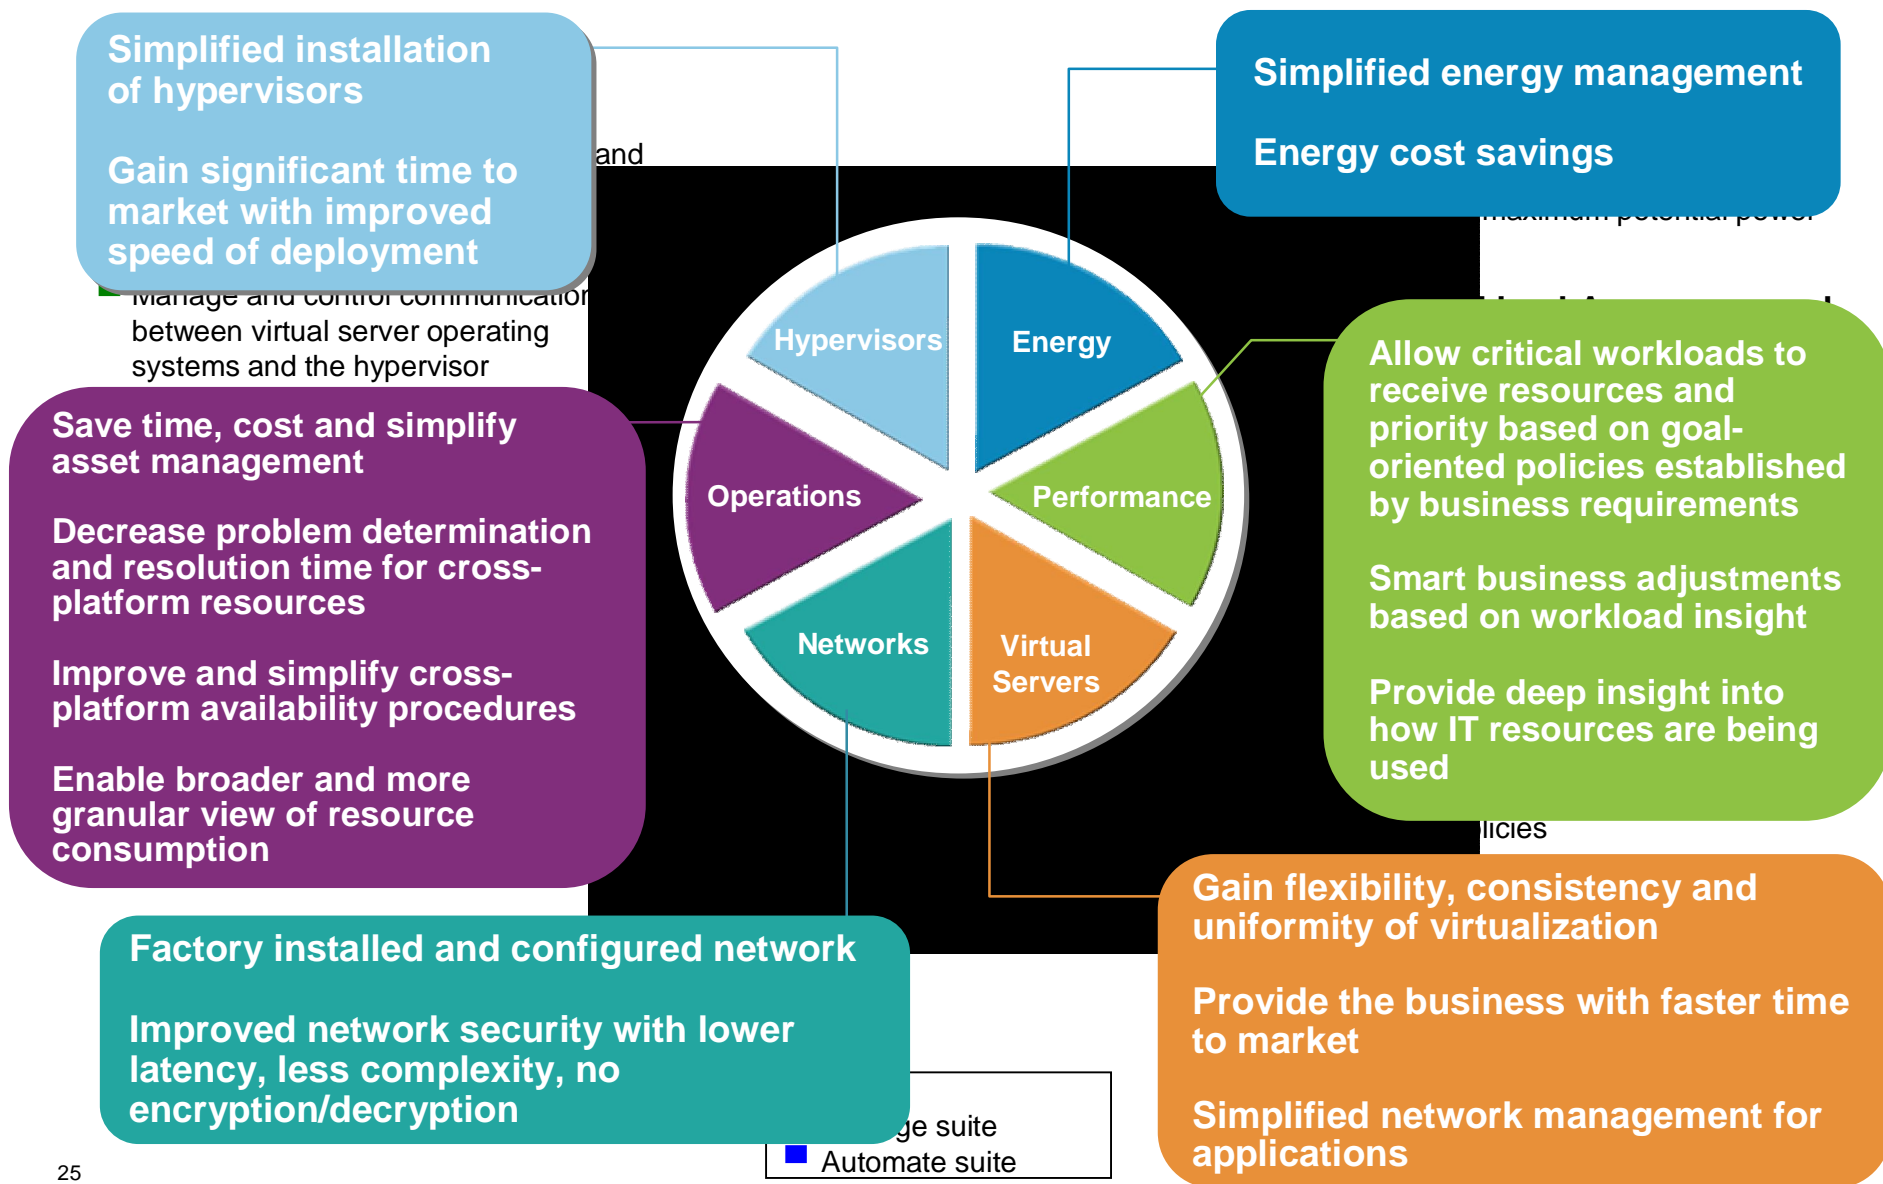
Simplified installation of hypervisors

Gain significant time to market with improved speed of deployment

and

Simplified energy management

Energy cost savings

maximum potential power

Manage and control communication between virtual server operating systems and the hypervisor

Hypervisors

Energy

Operations

Performance

Networks

Virtual Servers

Save time, cost and simplify asset management

Decrease problem determination and resolution time for cross-platform resources

Improve and simplify cross-platform availability procedures

Enable broader and more granular view of resource consumption

Allow critical workloads to receive resources and priority based on goal-oriented policies established by business requirements

Smart business adjustments based on workload insight

Provide deep insight into how IT resources are being used

licies

Factory installed and configured network

Improved network security with lower latency, less complexity, no encryption/decryption

Gain flexibility, consistency and uniformity of virtualization

Provide the business with faster time to market

Simplified network management for applications

ge suite

Automate suite

25